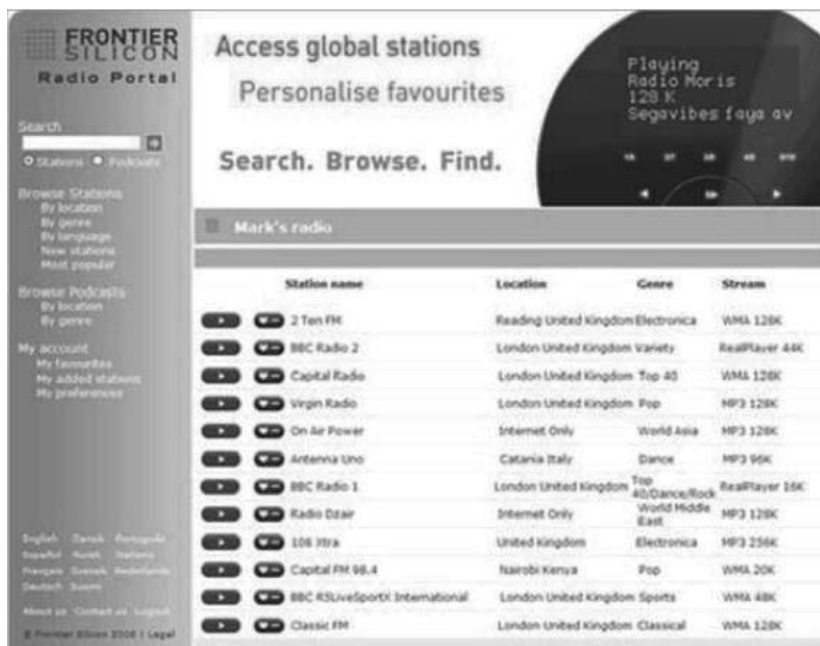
FRONTIER SILICON
Radio Portal

Search
Stations Podcasts

Browse Stations
By location
By genre
By language
New stations
Most popular

Browse Podcasts
By location
By genre

My account
My favourites
My added stations
My preferences

English Dansk Português
Español Norsk Italiano
Français Svensk Nederlands
Deutsch Suomi

About us Contact us Logout
© Frontier Silicon 2006 | Legal

Access global stations
Personalise favourites
Search. Browse. Find.

Playing
Radio Moris
128 K
Segavibes faya av

Mark's radio

| Station name | Location | Genre | Stream |
|---|---|---|---|
| 2 Ten FM | Reading United Kingdom | Electronica | WMA 128K |
| BBC Radio 2 | London United Kingdom | Variety | RealPlayer 44K |
| Capital Radio | London United Kingdom | Top 40 | WMA 128K |
| Virgin Radio | London United Kingdom | Pop | MP3 128K |
| On Air Power | Internet Only | World Asia | MP3 128K |
| Antenna Uno | Catania Italy | Dance | MP3 96K |
| BBC Radio 1 | London United Kingdom | Top 40/Dance/Rock | RealPlayer 16K |
| Radio Dzair | Internet Only | World Middle East | MP3 128K |
| 106 Jtra | United Kingdom | Electronica | MP3 256K |
| Capital FM 98.4 | Nairobi Kenya | Pop | WMA 20K |
| BBC R5LiveSportX International | London United Kingdom | Sports | WMA 48K |
| Classic FM | London United Kingdom | Classical | WMA 128K |